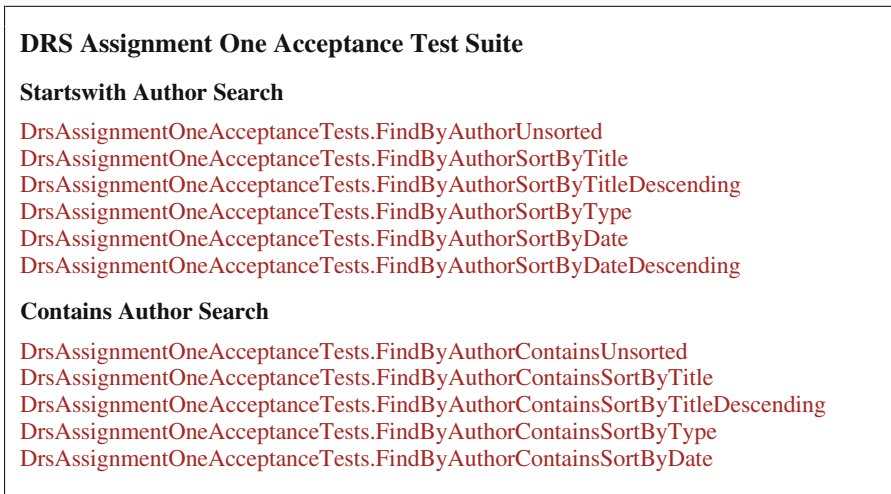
DRS Assignment One Acceptance Test Suite

Startswith Author Search

DrsAssignmentOneAcceptanceTests.FindByAuthorUnsorted
DrsAssignmentOneAcceptanceTests.FindByAuthorSortByTitle
DrsAssignmentOneAcceptanceTests.FindByAuthorSortByTitleDescending
DrsAssignmentOneAcceptanceTests.FindByAuthorSortByType
DrsAssignmentOneAcceptanceTests.FindByAuthorSortByDate
DrsAssignmentOneAcceptanceTests.FindByAuthorSortByDateDescending

Contains Author Search

DrsAssignmentOneAcceptanceTests.FindByAuthorContainsUnsorted
DrsAssignmentOneAcceptanceTests.FindByAuthorContainsSortByTitle
DrsAssignmentOneAcceptanceTests.FindByAuthorContainsSortByTitleDescending
DrsAssignmentOneAcceptanceTests.FindByAuthorContainsSortByType
DrsAssignmentOneAcceptanceTests.FindByAuthorContainsSortByDate